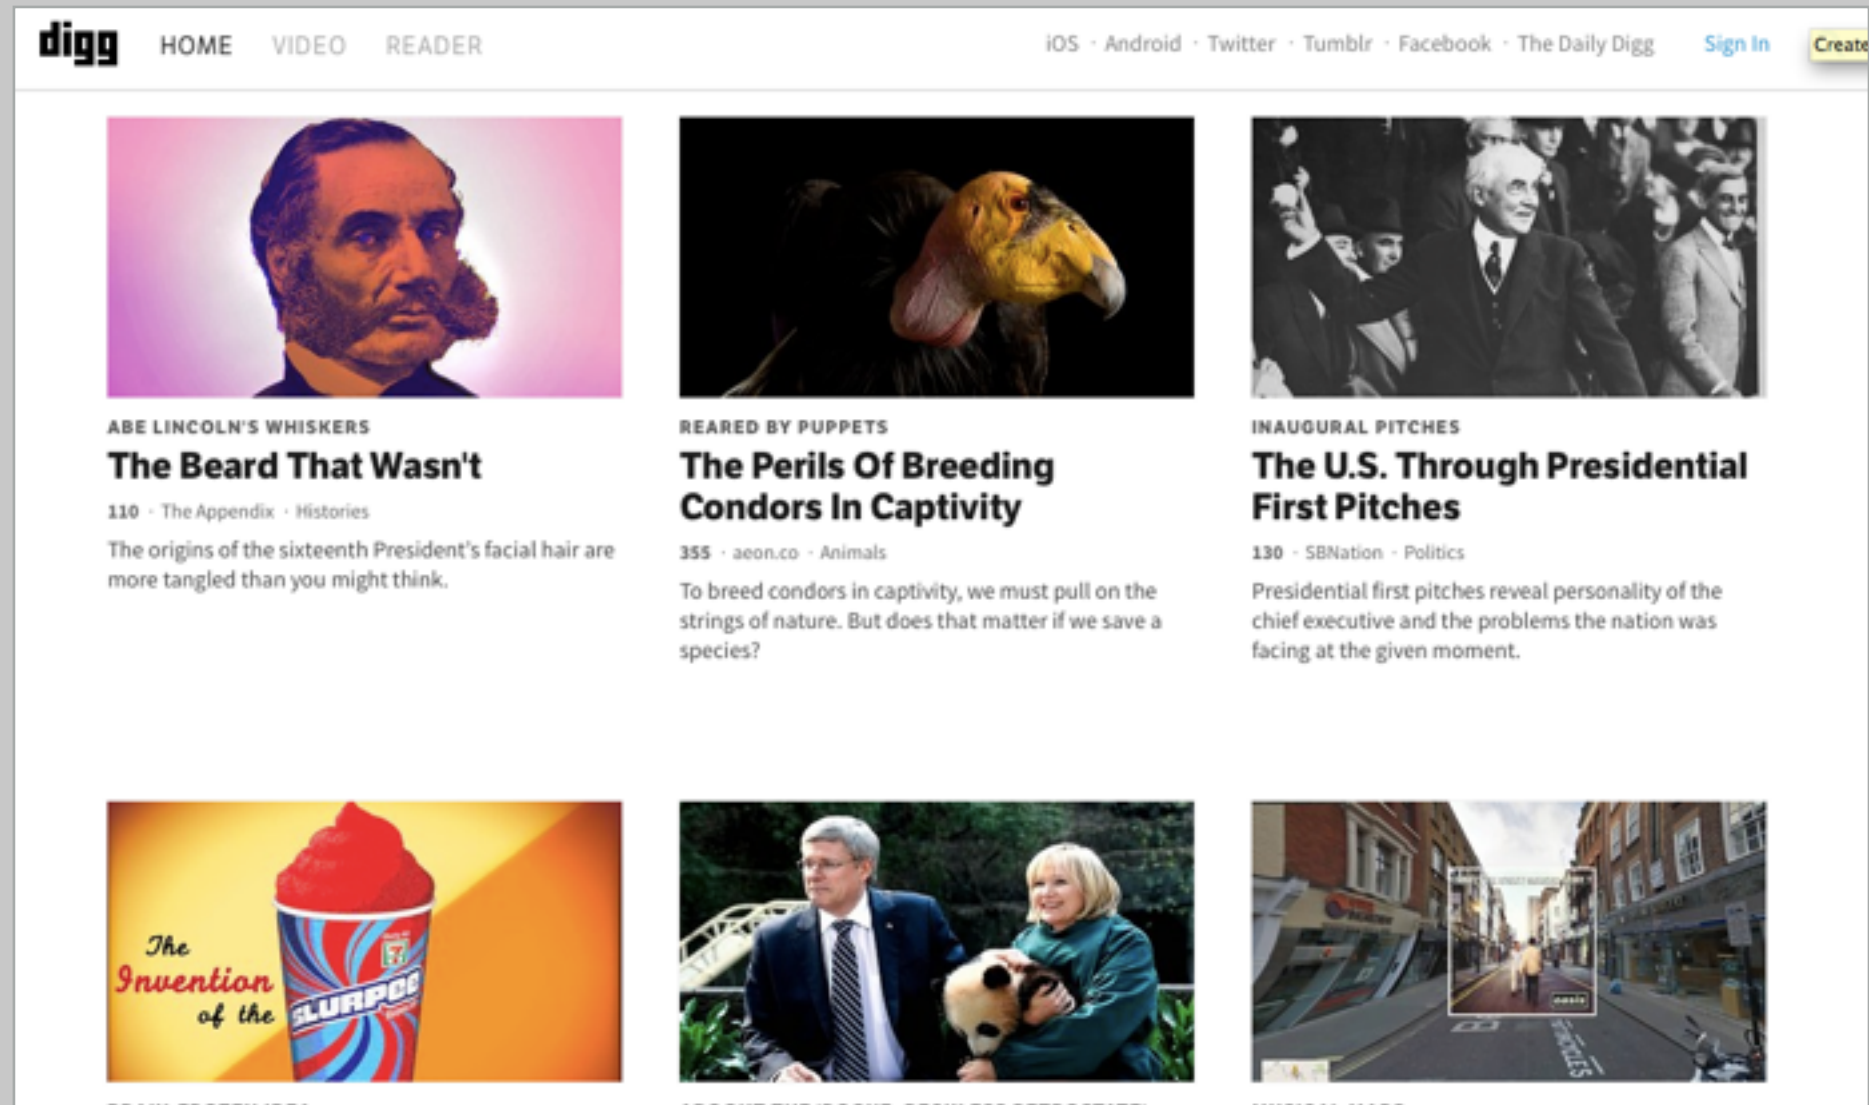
digg HOME VIDEO READER

iOS · Android · Twitter · Tumblr · Facebook · The Daily Digg Sign In Create

ABE LINCOLN'S WHISKERS

The Beard That Wasn't

110 · The Appendix · Histories

The origins of the sixteenth President's facial hair are more tangled than you might think.

REARED BY PUPPETS

The Perils Of Breeding Condors In Captivity

355 · aeon.co · Animals

To breed condors in captivity, we must pull on the strings of nature. But does that matter if we save a species?

INAUGURAL PITCHES

The U.S. Through Presidential First Pitches

130 · SBNation · Politics

Presidential first pitches reveal personality of the chief executive and the problems the nation was facing at the given moment.

The Invention of the SLURPEE

7 ELEVEN

oasis